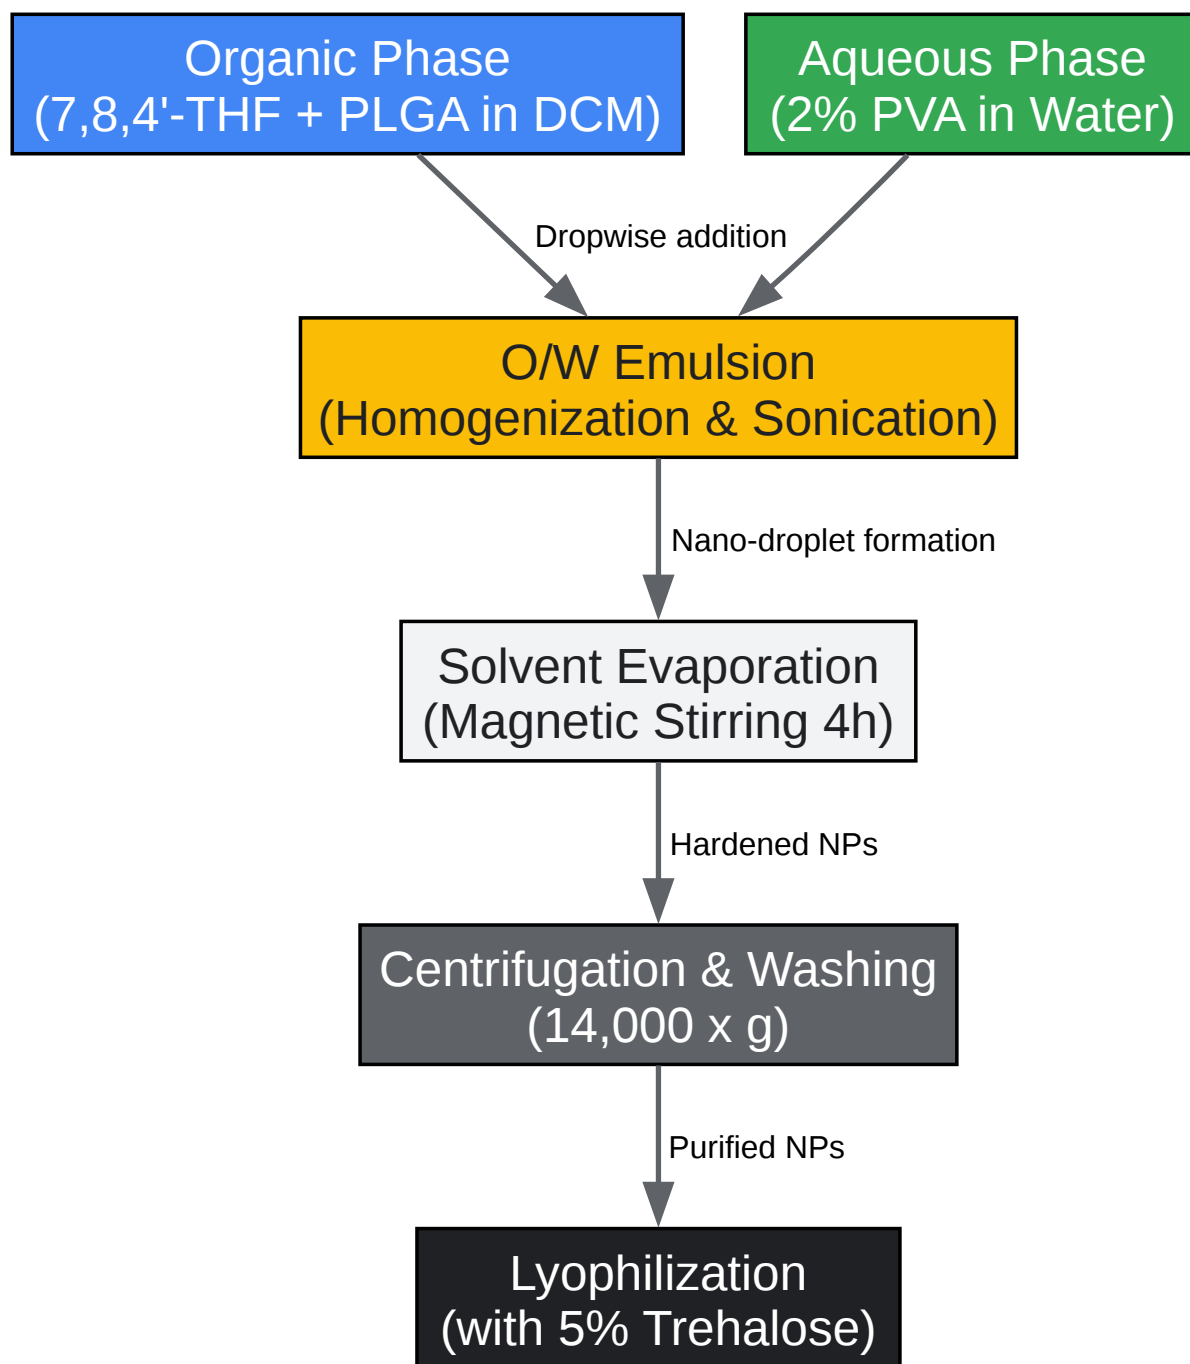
Organic Phase
(7,8,4'-THF + PLGA in DCM)

Aqueous Phase
(2% PVA in Water)

Dropwise addition

O/W Emulsion
(Homogenization & Sonication)

Nano-droplet formation

Solvent Evaporation
(Magnetic Stirring 4h)

Hardened NPs

Centrifugation & Washing
(14,000 x g)

Purified NPs

Lyophilization
(with 5% Trehalose)